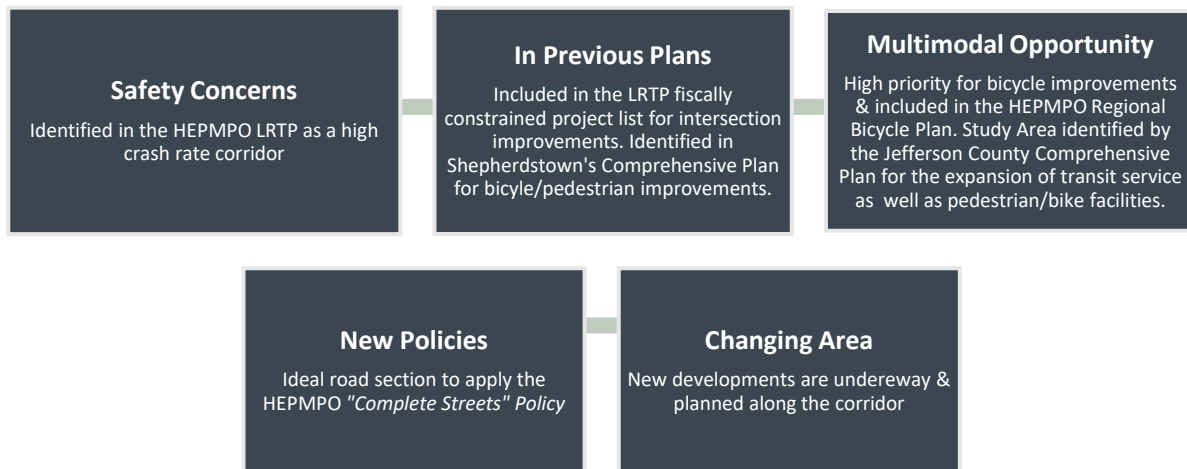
Safety Concerns

Identified in the HEPMPO LRTP as a high crash rate corridor

In Previous Plans

Included in the LRTP fiscally constrained project list for intersection improvements. Identified in Shepherdstown's Comprehensive Plan for bicyle/pedestrian improvements.

Multimodal Opportunity

High priority for bicycle improvements & included in the HEPMPO Regional Bicycle Plan. Study Area identified by the Jefferson County Comprehensive Plan for the expansion of transit service as well as pedestrian/bike facilities.

New Policies

Ideal road section to apply the HEPMPO *"Complete Streets" Policy*

Changing Area

New developments are undereway & planned along the corridor